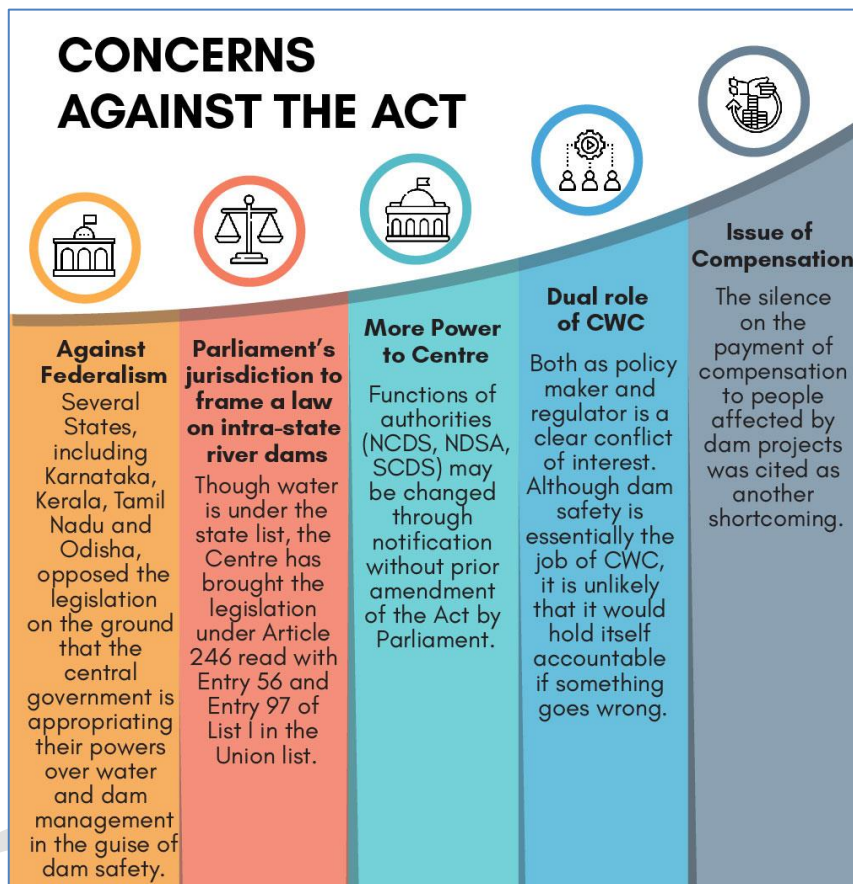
CONCERNS AGAINST THE ACT

Against Federalism
Several States, including Karnataka, Kerala, Tamil Nadu and Odisha, opposed the legislation on the ground that the central government is appropriating their powers over water and dam management in the guise of dam safety.

Parliament's jurisdiction to frame a law on intra-state river dams
Though water is under the state list, the Centre has brought the legislation under Article 246 read with Entry 56 and Entry 97 of List I in the Union list.

More Power to Centre
Functions of authorities (NCDS, NDSA, SCDS) may be changed through notification without prior amendment of the Act by Parliament.

Dual role of CWC
Both as policy maker and regulator is a clear conflict of interest. Although dam safety is essentially the job of CWC, it is unlikely that it would hold itself accountable if something goes wrong.

Issue of Compensation
The silence on the payment of compensation to people affected by dam projects was cited as another shortcoming.